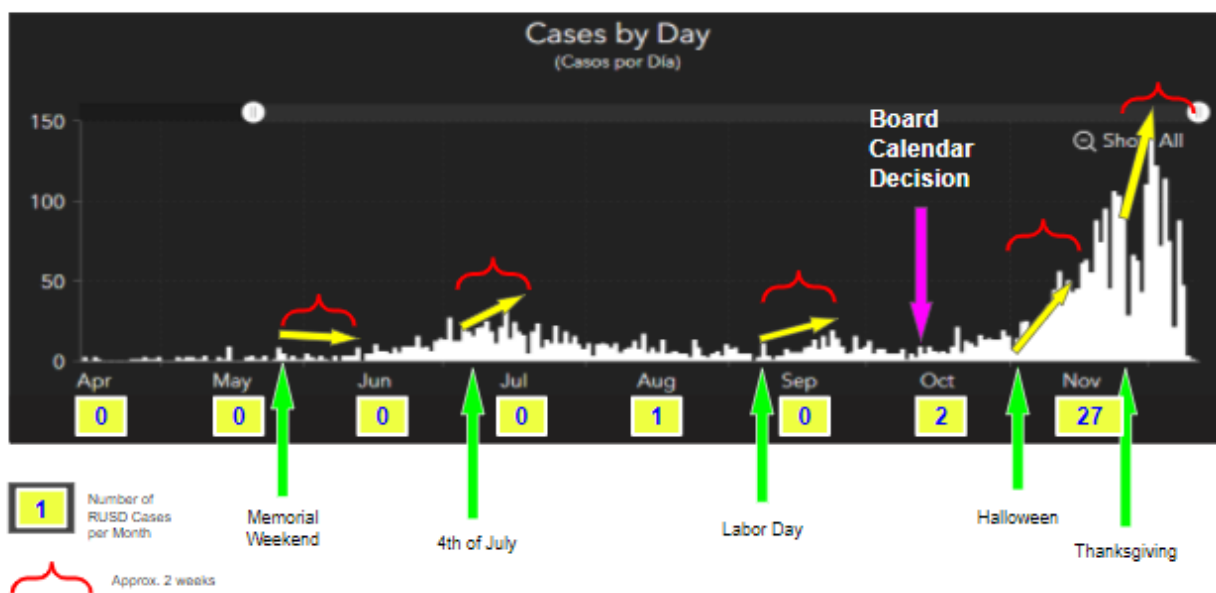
Cases by Day
(Casos por Día)

150
100
50
0

Show All

Board Calendar Decision

Apr
May
Jun
Jul
Aug
Sep
Oct
Nov

0
0
0
0
1
0
2
27

Memorial Weekend
4th of July
Labor Day
Halloween
Thanksgiving

1
Number of RUSD Cases per Month

Approx. 2 weeks